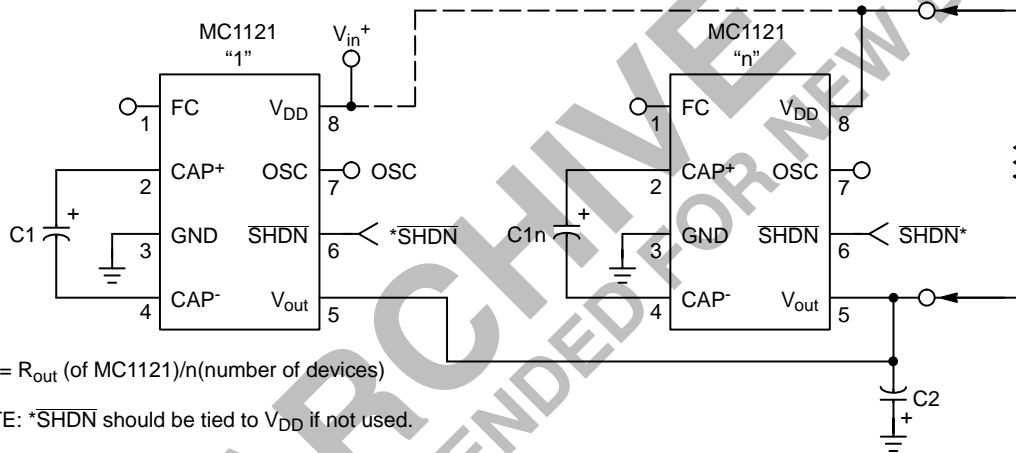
MC1121
"1"

$V_{in}^+$

FC
1
CAP+
2
GND
3
CAP-
4
$V_{DD}$
8
OSC
7
OSC
$\overline{SHDN}$
6
*$\overline{SHDN}$
$V_{out}$
5

C1
+

MC1121
"n"

FC
1
CAP+
2
GND
3
CAP-
4
$V_{DD}$
8
OSC
7
$\overline{SHDN}$
6
$\overline{SHDN}$*
$V_{out}$
5

C1n
+

C2
+

= $R_{out}$ (of MC1121)/n(number of devices)

TE: *$\overline{SHDN}$ should be tied to $V_{DD}$ if not used.

ARCHIVE
NOT RECOMMENDED FOR NEW